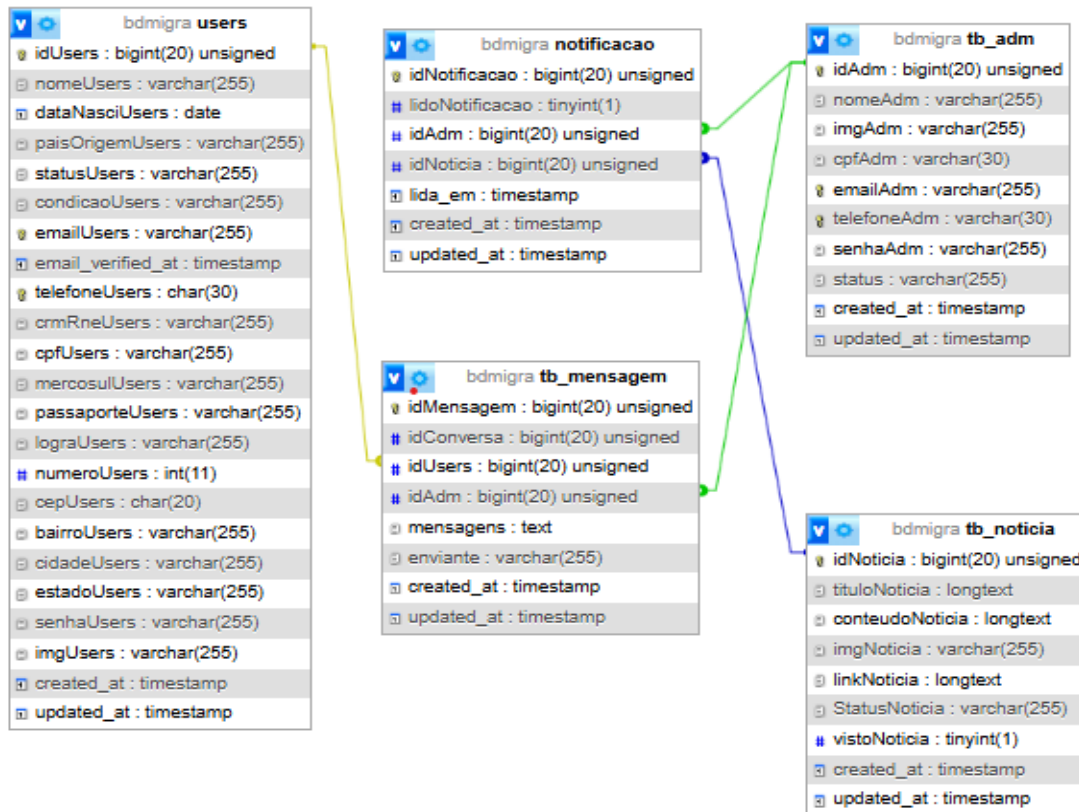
bdmigra users
idUsers : bigint(20) unsigned
nomeUsers : varchar(255)
dataNasciUsers : date
paisOrigemUsers : varchar(255)
statusUsers : varchar(255)
condicaoUsers : varchar(255)
emailUsers : varchar(255)
email_verified_at : timestamp
telefoneUsers : char(30)
crmRneUsers : varchar(255)
cpfUsers : varchar(255)
mercosulUsers : varchar(255)
passaporteUsers : varchar(255)
lograUsers : varchar(255)
numeroUsers : int(11)
cepUsers : char(20)
bairroUsers : varchar(255)
cidadeUsers : varchar(255)
estadoUsers : varchar(255)
senhaUsers : varchar(255)
imgUsers : varchar(255)
created_at : timestamp
updated_at : timestamp

bdmigra notificacao
idNotificacao : bigint(20) unsigned
lidoNotificacao : tinyint(1)
idAdm : bigint(20) unsigned
idNoticia : bigint(20) unsigned
lida_em : timestamp
created_at : timestamp
updated_at : timestamp

bdmigra tb_mensagem
idMensagem : bigint(20) unsigned
idConversa : bigint(20) unsigned
idUsers : bigint(20) unsigned
idAdm : bigint(20) unsigned
mensagens : text
enviante : varchar(255)
created_at : timestamp
updated_at : timestamp

bdmigra tb_adm
idAdm : bigint(20) unsigned
nomeAdm : varchar(255)
imgAdm : varchar(255)
cpfAdm : varchar(30)
emailAdm : varchar(255)
telefoneAdm : varchar(30)
senhaAdm : varchar(255)
status : varchar(255)
created_at : timestamp
updated_at : timestamp

bdmigra tb_noticia
idNoticia : bigint(20) unsigned
tituloNoticia : longtext
conteudoNoticia : longtext
imgNoticia : varchar(255)
linkNoticia : longtext
StatusNoticia : varchar(255)
vistoNoticia : tinyint(1)
created_at : timestamp
updated_at : timestamp